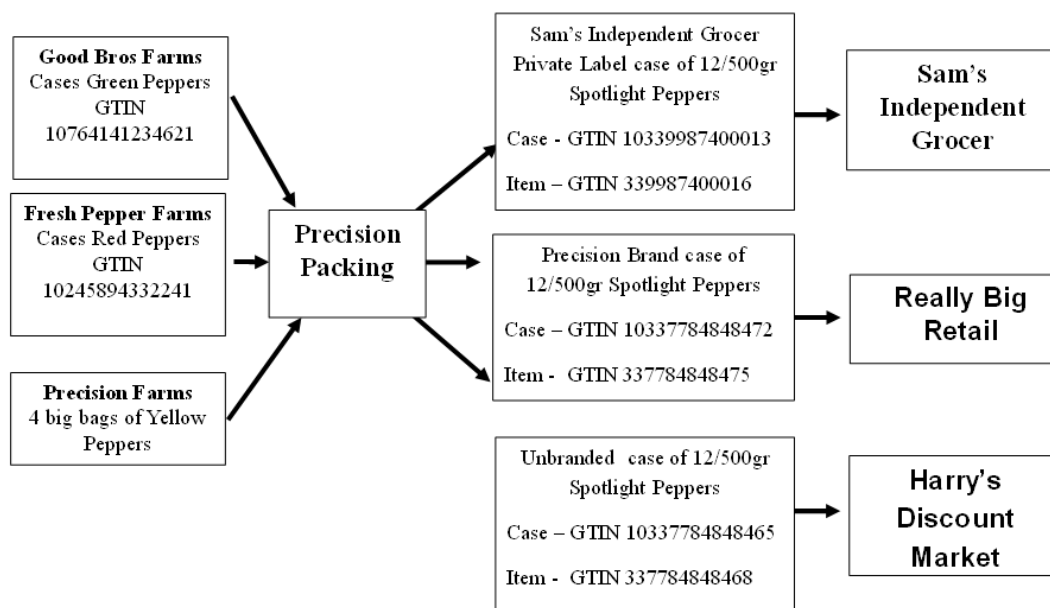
**Good Bros Farms**
Cases Green Peppers
GTIN
10764141234621

**Fresh Pepper Farms**
Cases Red Peppers
GTIN
10245894332241

**Precision Farms**
4 big bags of Yellow Peppers

Precision Packing

Sam's Independent Grocer Private Label case of 12/500gr Spotlight Peppers

Case - GTIN 10339987400013

Item – GTIN 339987400016

Sam's Independent Grocer

Precision Brand case of 12/500gr Spotlight Peppers

Case – GTIN 10337784848472

Item - GTIN 337784848475

Really Big Retail

Unbranded case of 12/500gr Spotlight Peppers

Case – GTIN 10337784848465

Item - GTIN 337784848468

Harry's Discount Market